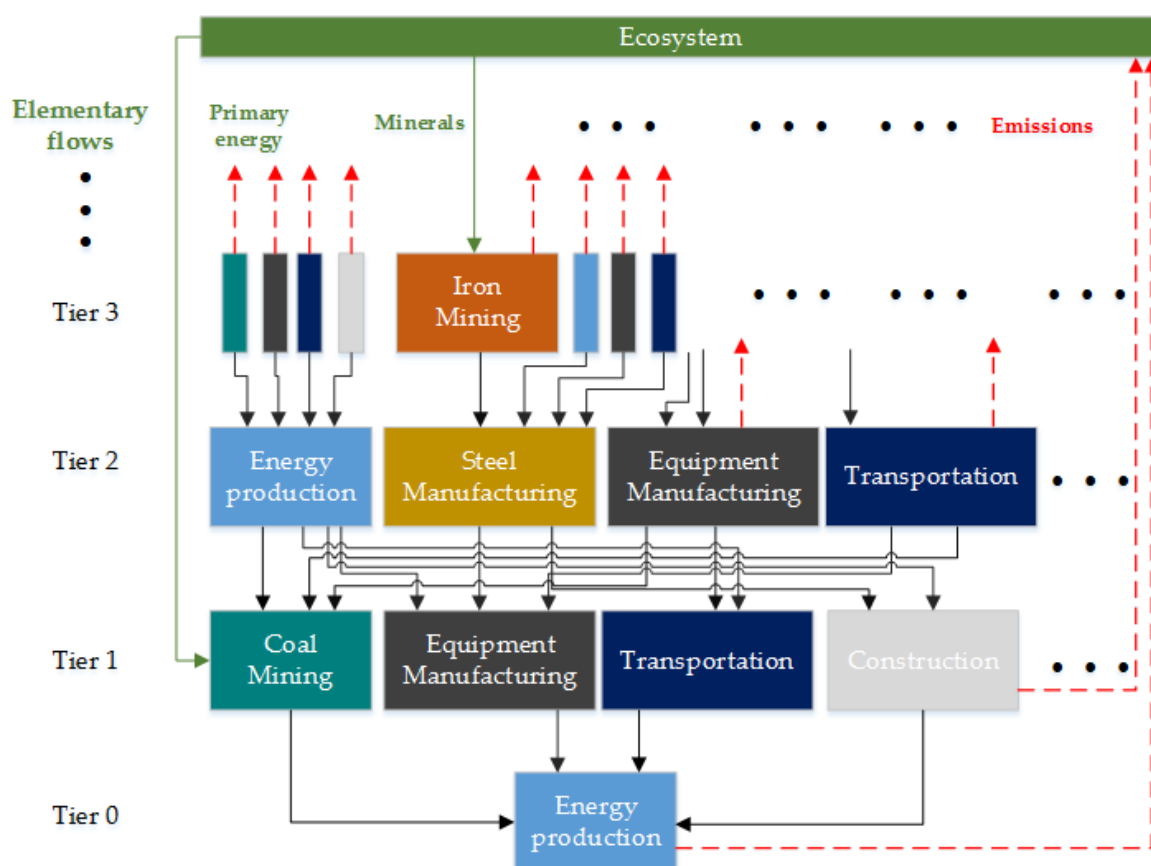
Ecosystem

Elementary flows

Primary energy

Minerals

Emissions

Tier 3

Iron Mining

Tier 2

Energy production

Steel Manufacturing

Equipment Manufacturing

Transportation

Tier 1

Coal Mining

Equipment Manufacturing

Transportation

Construction

Tier 0

Energy production